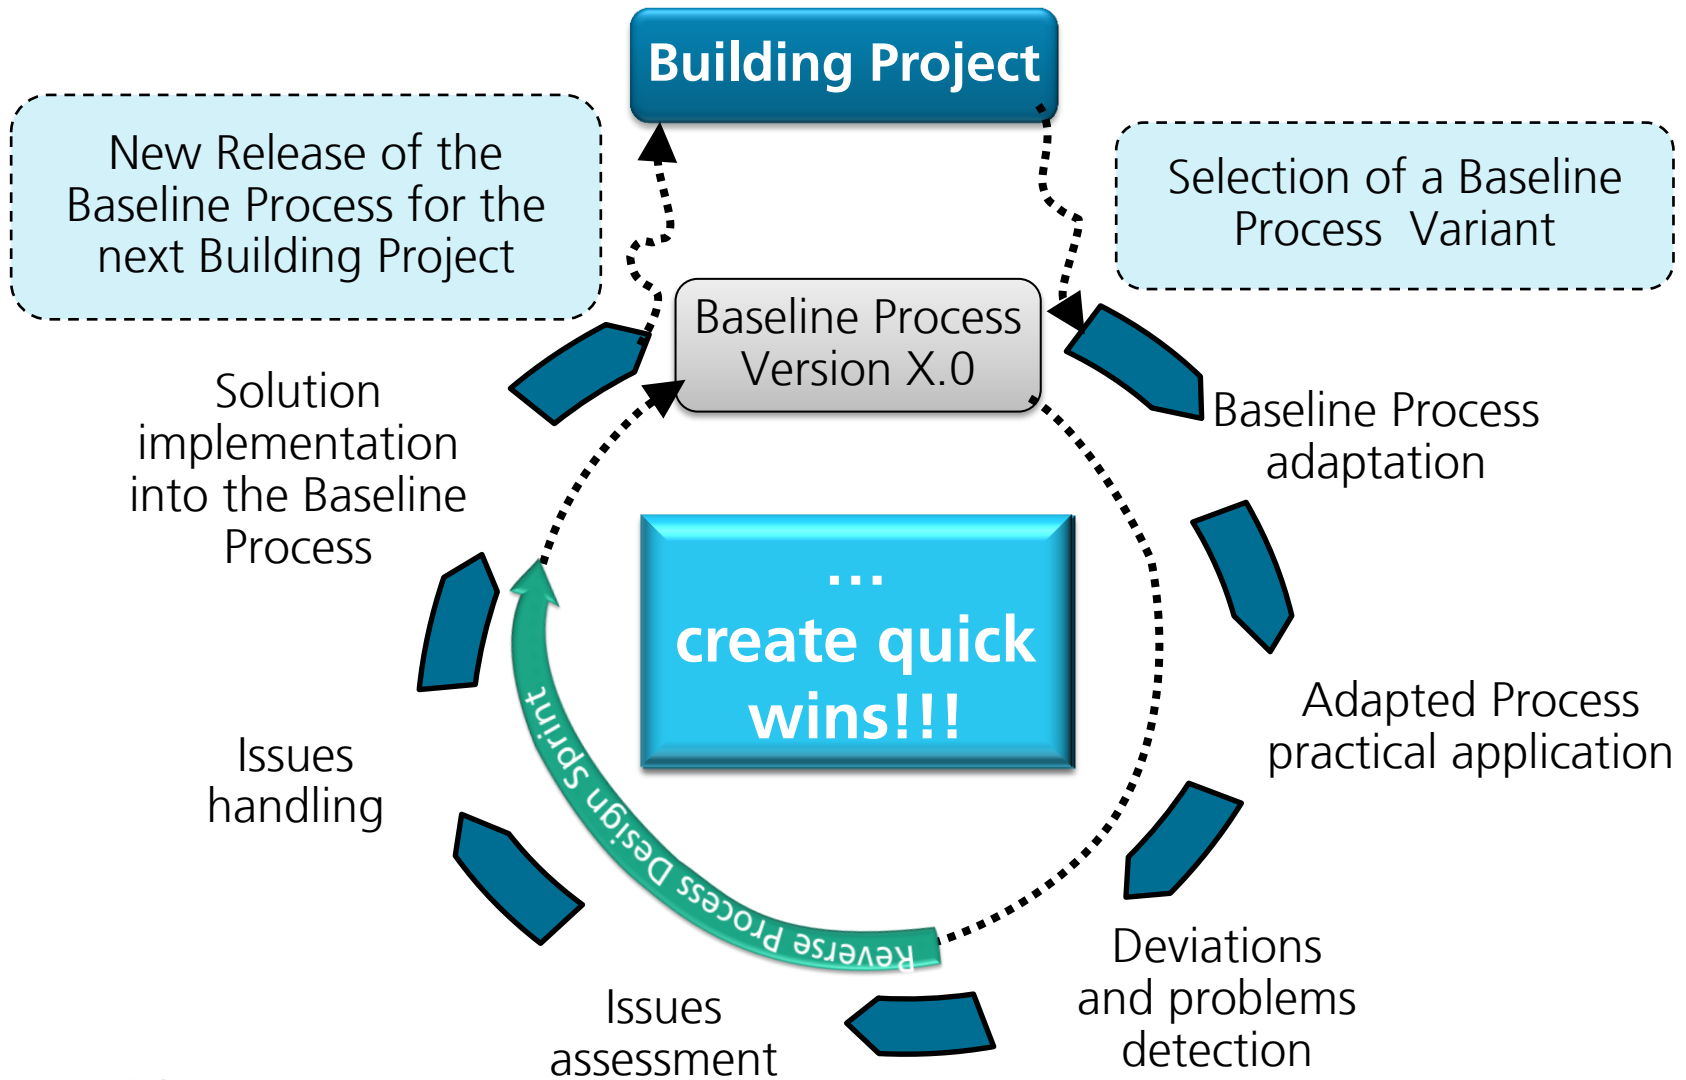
Building Project

New Release of the Baseline Process for the next Building Project

Selection of a Baseline Process Variant

Baseline Process Version X.0

Baseline Process adaptation

Adapted Process practical application

Deviations and problems detection

Issues assessment

Issues handling

Solution implementation into the Baseline Process

...
create quick wins!!!

Reverse Process Design Sprint